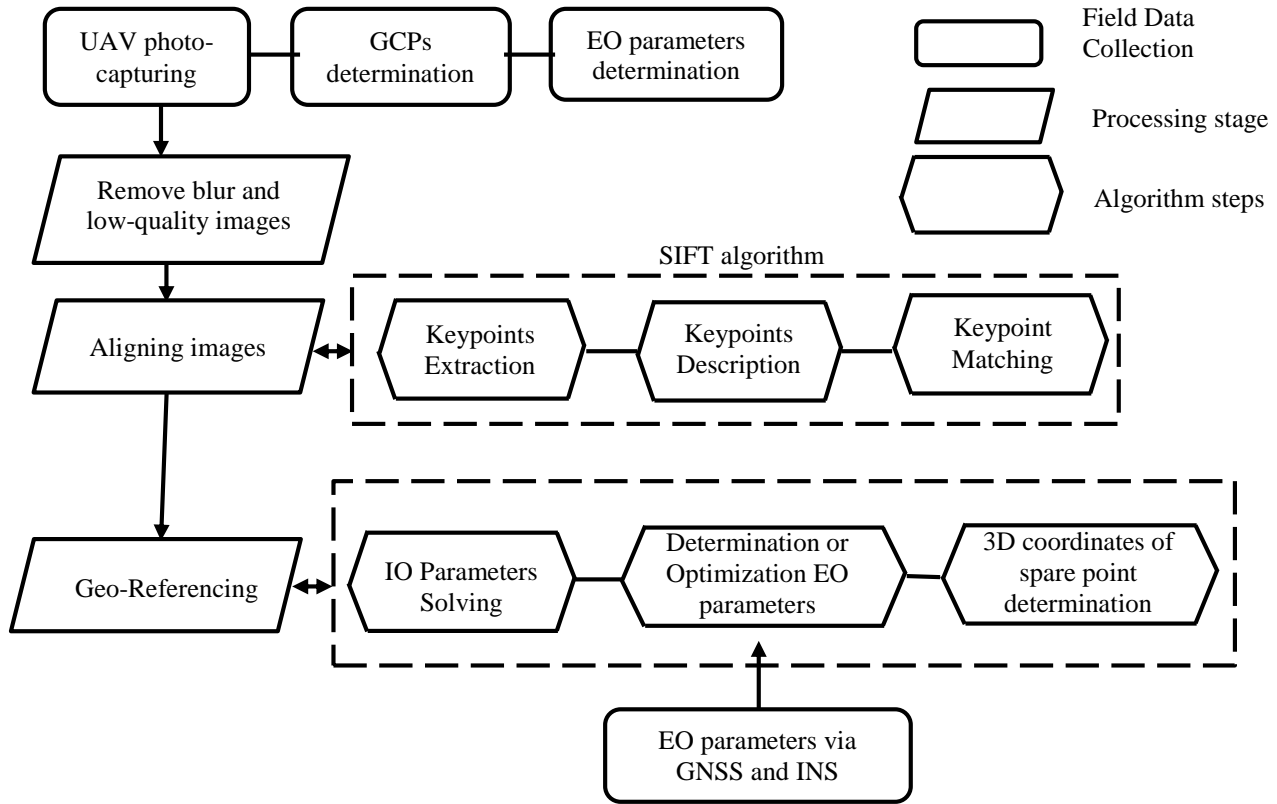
UAV photo-capturing

GCPs determination

EO parameters determination

Field Data Collection

Processing stage

Algorithm steps

Remove blur and low-quality images

SIFT algorithm

Aligning images

Keypoints Extraction

Keypoints Description

Keypoint Matching

Geo-Referencing

IO Parameters Solving

Determination or Optimization EO parameters

3D coordinates of spare point determination

EO parameters via GNSS and INS